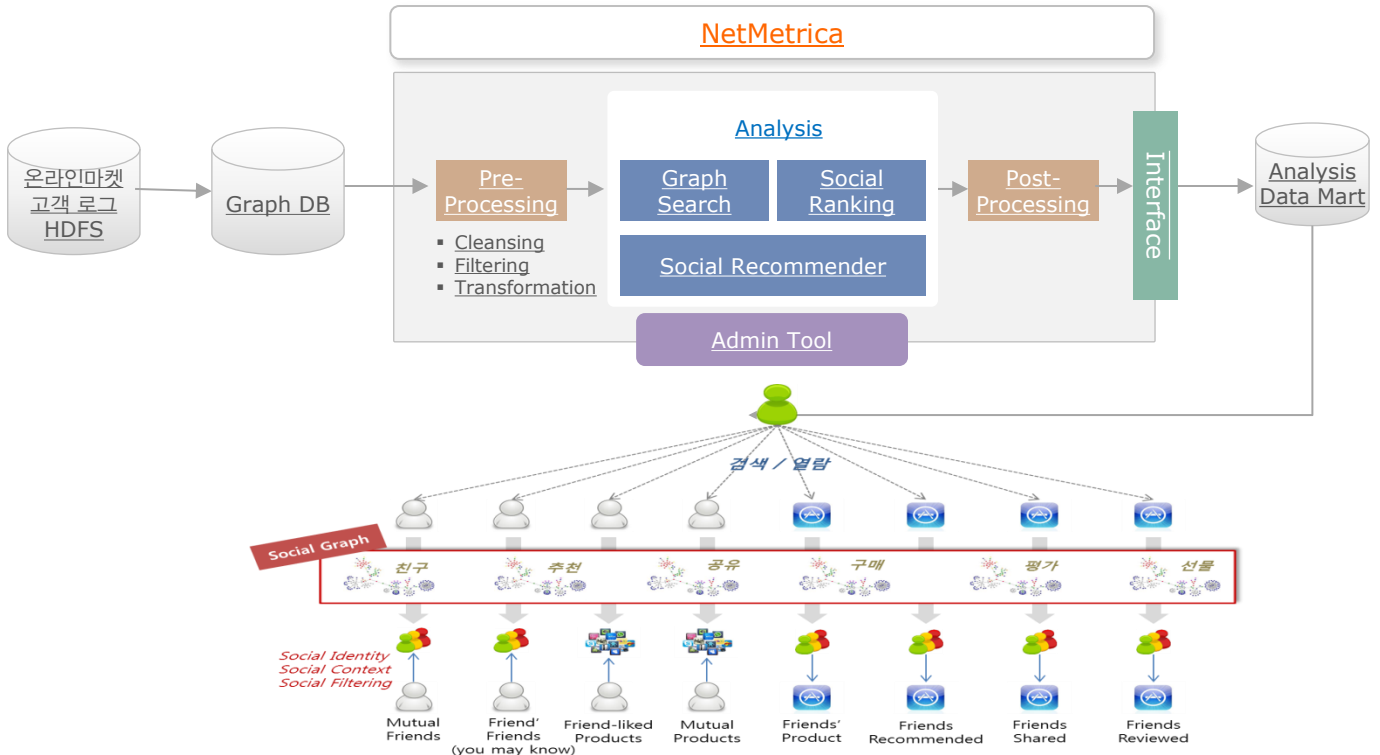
NetMetrica

온라인마켓 고객 로그 HDFS

Graph DB

Pre-Processing

▪ Cleansing
▪ Filtering
▪ Transformation

Analysis

Graph Search

Social Ranking

Social Recommender

Post-Processing

Interface

Analysis Data Mart

Admin Tool

검색 / 열람

Social Graph

친구 추천 공유 구매 평가 선물

Social Identity
Social Context
Social Filtering

Mutual Friends

Friend' Friends (you may know)

Friend-liked Products

Mutual Products

Friends' Product

Friends Recommended

Friends Shared

Friends Reviewed